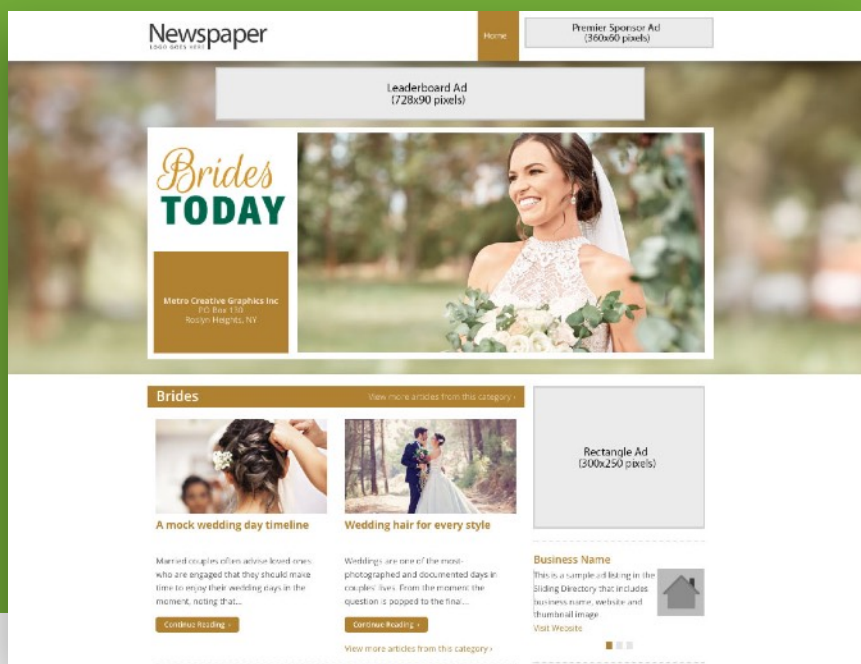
Newspaper
LOGO GOES HERE

Home

Premier Sponsor Ad
(360x60 pixels)

Leaderboard Ad
(728x90 pixels)

Brides
TODAY

Metro Creative Graphics Inc
P.O. Box 110
Roslyn Heights, NY

Brides

View more articles from this category ›

A mock wedding day timeline

Married couples often advise loved ones who are engaged that they should make time to enjoy their wedding days in the moment, noting that...

Continue Reading ›

Wedding hair for every style

Weddings are one of the most-photographed and documented days in couples' lives. From the moment the question is popped to the final...

Continue Reading ›

View more articles from this category ›

Rectangle Ad
(300x250 pixels)

Business Name

This is a sample ad listing in the Sliding Directory that includes business name, website and thumbnail image

Visit Website